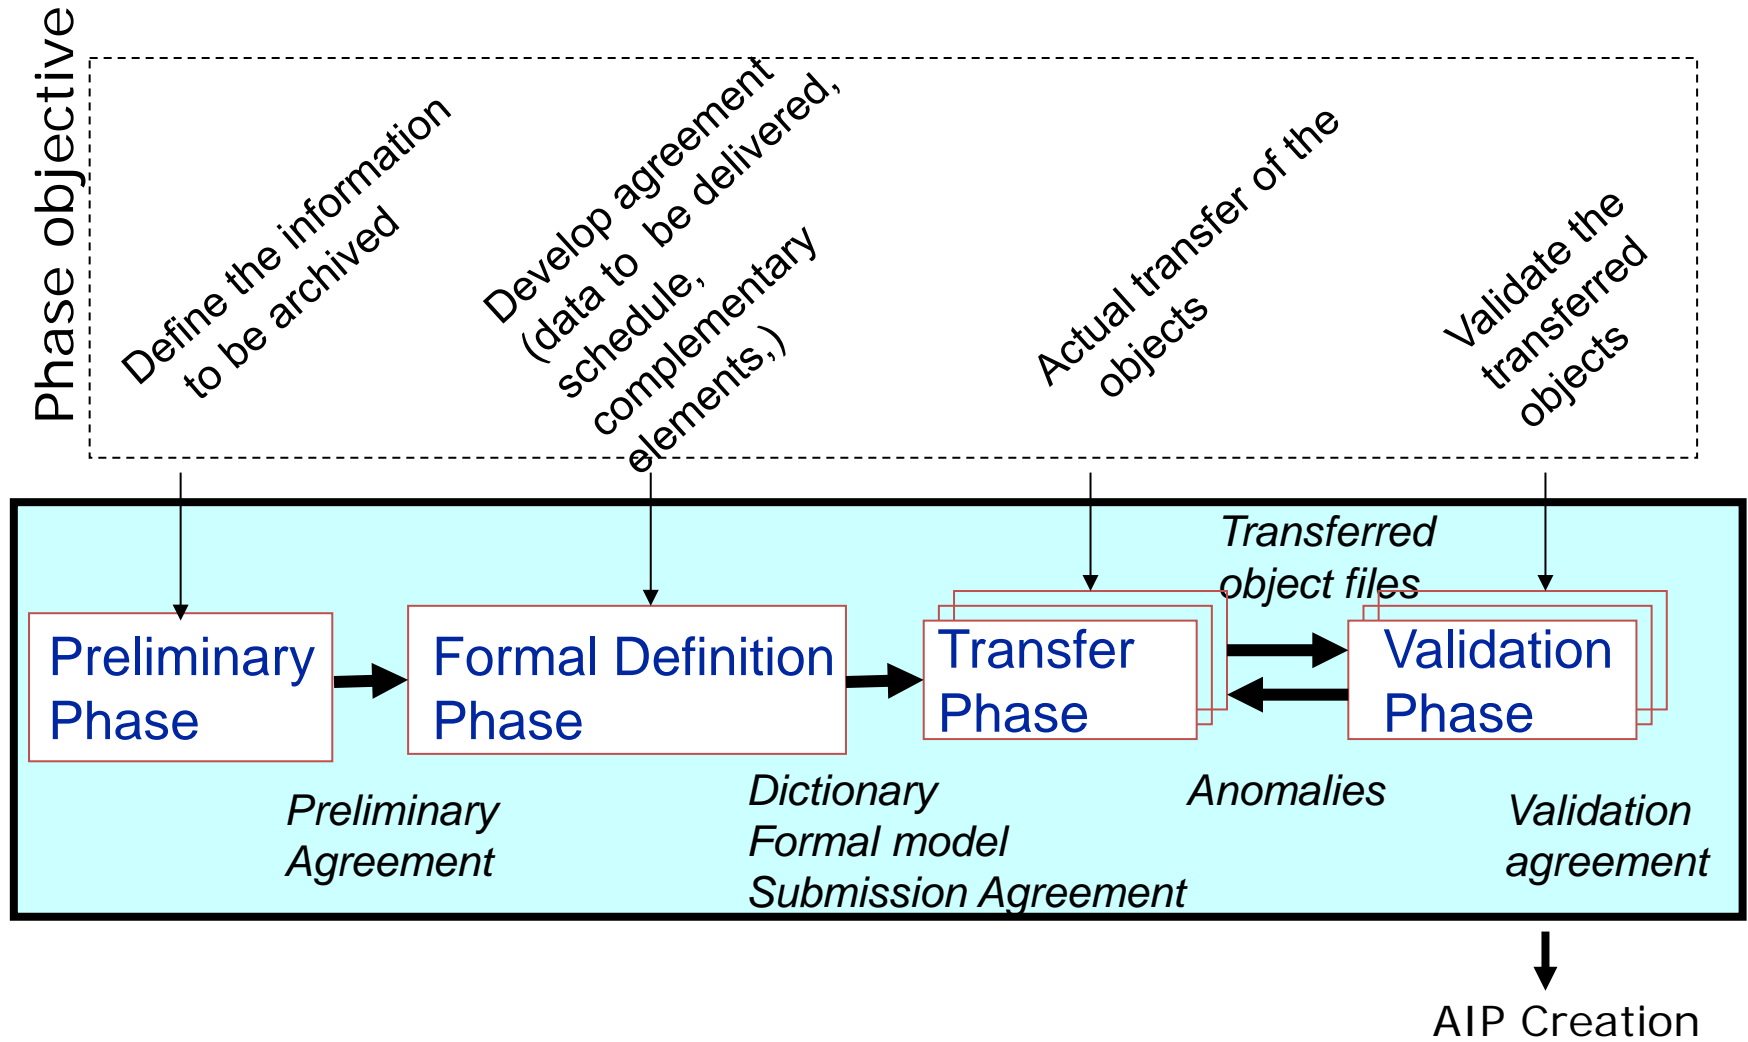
Phase objective

Define the information to be archived

Develop agreement (data to be delivered, schedule, complementary elements,)

Actual transfer of the objects

Validate the transferred objects

Preliminary Phase

Formal Definition Phase

Transfer Phase

Validation Phase

Transferred object files

Preliminary Agreement

Dictionary
Formal model
Submission Agreement

Anomalies

Validation agreement

AIP Creation